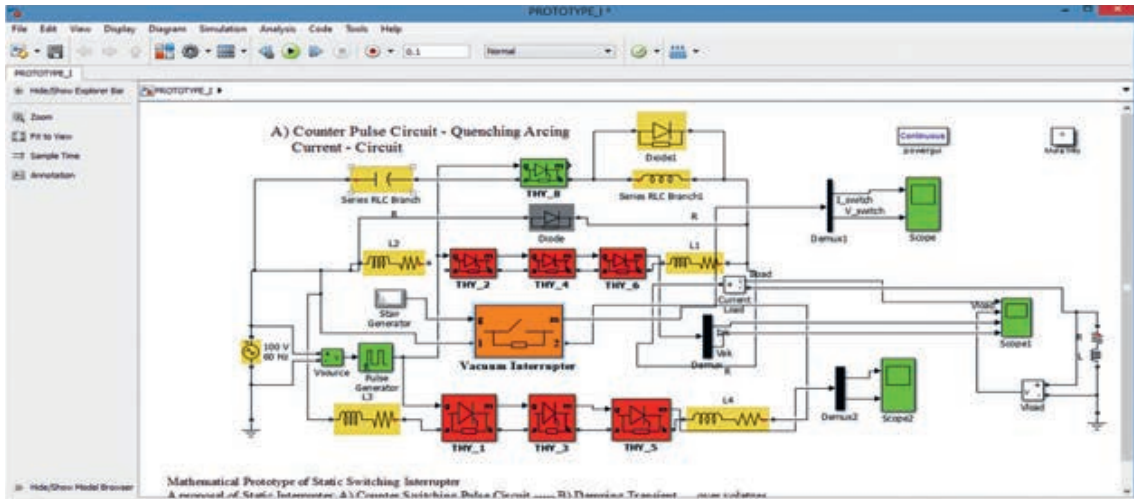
PROTOTYPE_I *

File Edit View Display Diagram Simulation Analysis Code Tools Help

0.1 Normal

PROTOTYPE_I

Hide/Show Explorer Bar

PROTOTYPE_I ▸

Zoom
Fit to View
Sample Time
Annotation

A) Counter Pulse Circuit - Quenching Arcing Current - Circuit

Continuous
powergui

Diode1

Series RLC Branch

THY_0

Series RLC Branch1

Demux1

I_switch
V_switch

Scope

R

Diode

R

L2

THY_2

THY_4

THY_6

L1

Iload

Current Load

Stair Generator

Vacuum Interrupter

Vload

Scope1

100 V
60 Hz

Vsource

Pulse Generator

Ish
Vsh

Demux

R

L3

Demux2

Scope2

Vload

THY_1

THY_3

THY_5

L4

Mathematical Prototype of Static Switching Interrupter
A proposal of Static Interrupter: A) Counter Switching Pulse Circuit ---- B) Damping Transient ---- over voltages

Hide/Show Model Browser